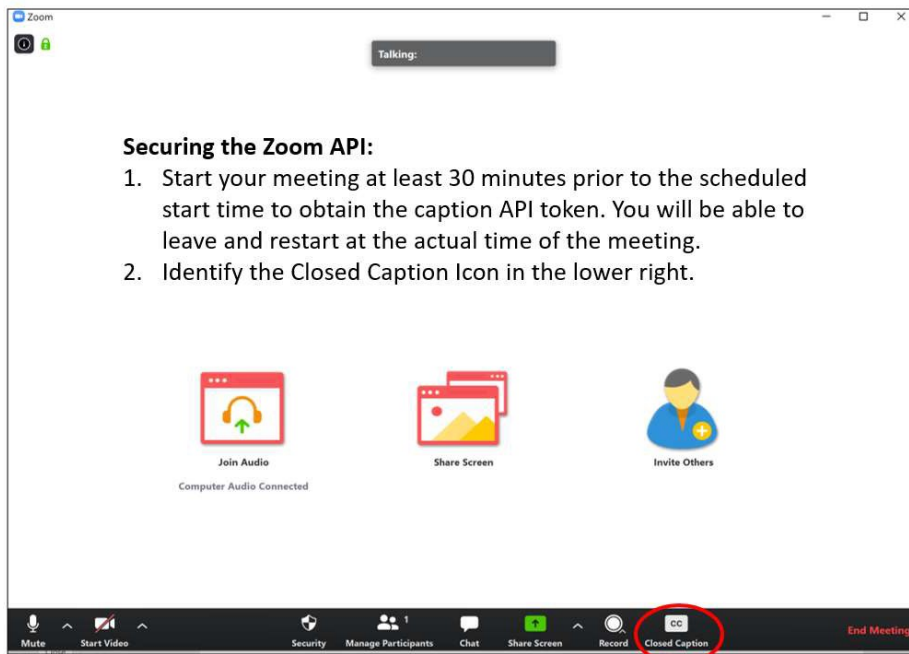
Zoom

Talking:

**Securing the Zoom API:**

1. Start your meeting at least 30 minutes prior to the scheduled start time to obtain the caption API token. You will be able to leave and restart at the actual time of the meeting.
2. Identify the Closed Caption Icon in the lower right.

Join Audio

Computer Audio Connected

Share Screen

Invite Others

Mute

Start Video

Security

1

Manage Participants

Chat

Share Screen

Record

CC

Closed Caption

End Meeting